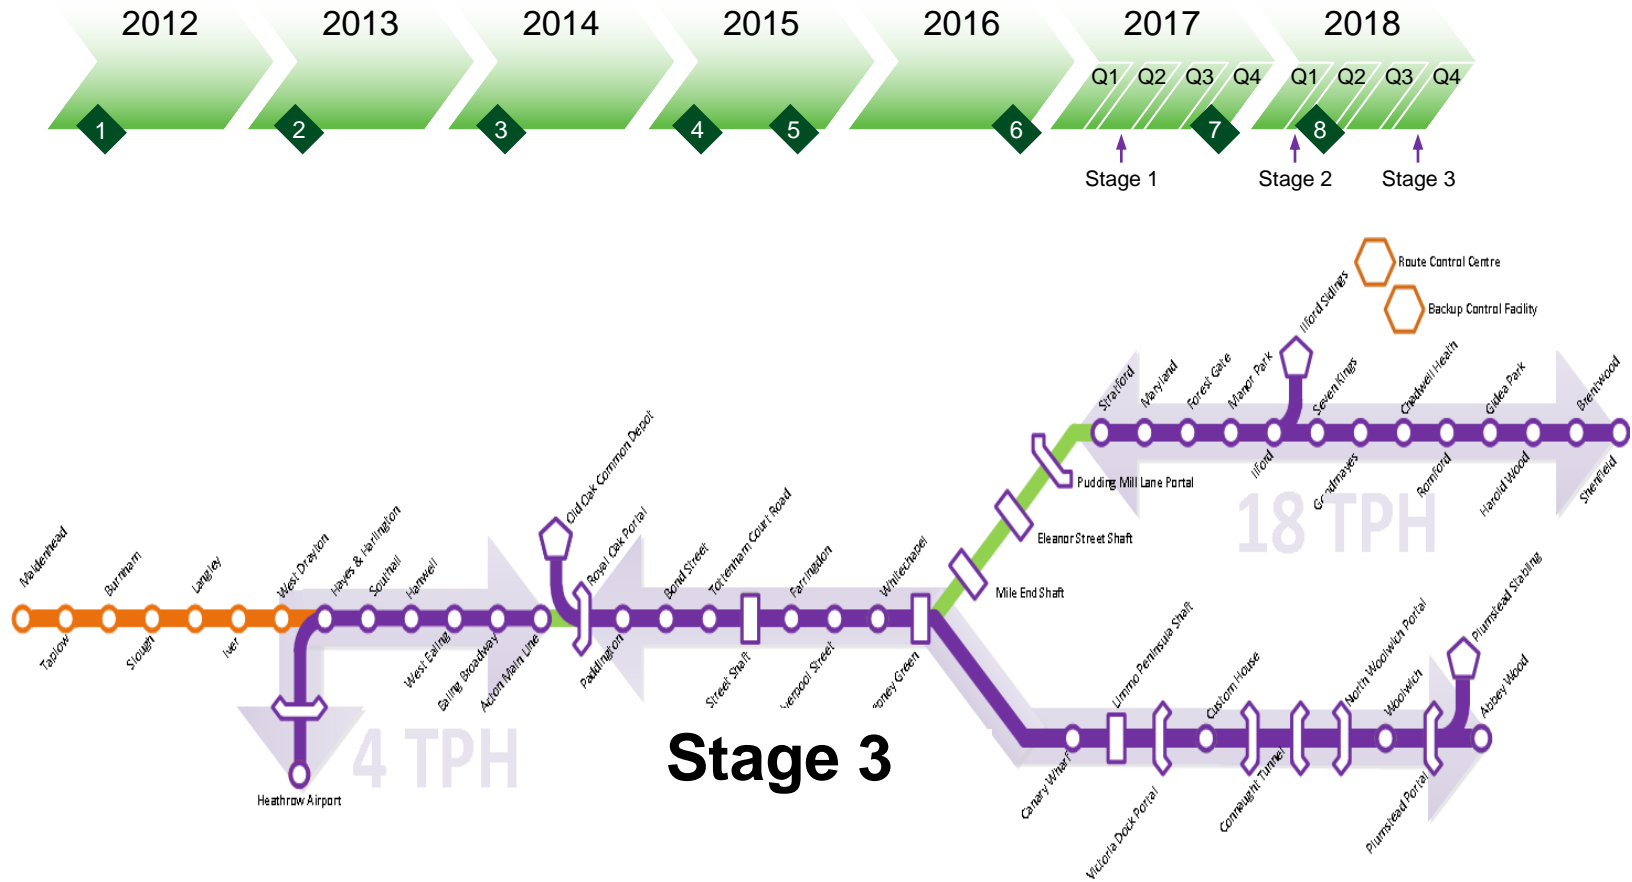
2012 2013 2014 2015 2016 2017 2018

Q1 Q2 Q3 Q4 Q1 Q2 Q3 Q4

1 2 3 4 5 6 7 8

Stage 1 Stage 2 Stage 3

Route Control Centre
Backup Control Facility

Maidenhead
Taplow
Burnham
Slough
Langley
Iver
West Drayton
Hayes & Harlington
Southall
Hanwell
West Ealing
Ealing Broadway
Acton Main Line
Old Oak Common Depot
Royal Oak Portal
Paddington
Bond Street
Tottenham Court Road
Street Shaft
Farringdon
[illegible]erpool Street
Whitechapel
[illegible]oney Green
Mile End Shaft
Eleanor Street Shaft
Pudding Mill Lane Portal
Stratford
Maryland
Forest Gate
Manor Park
Ilford Sidings
Ilford
Seven Kings
Goodmayes
Chadwell Heath
Romford
Gidea Park
Harold Wood
Brentwood
Shenfield
18 TPH
Heathrow Airport
4 TPH
Stage 3
Canary Wharf
Limmo Peninsula Shaft
Victoria Dock Portal
Custom House
Connaught Tunnel
North Woolwich Portal
Woolwich
Plumstead Portal
Plumstead Stabling
Abbey Wood